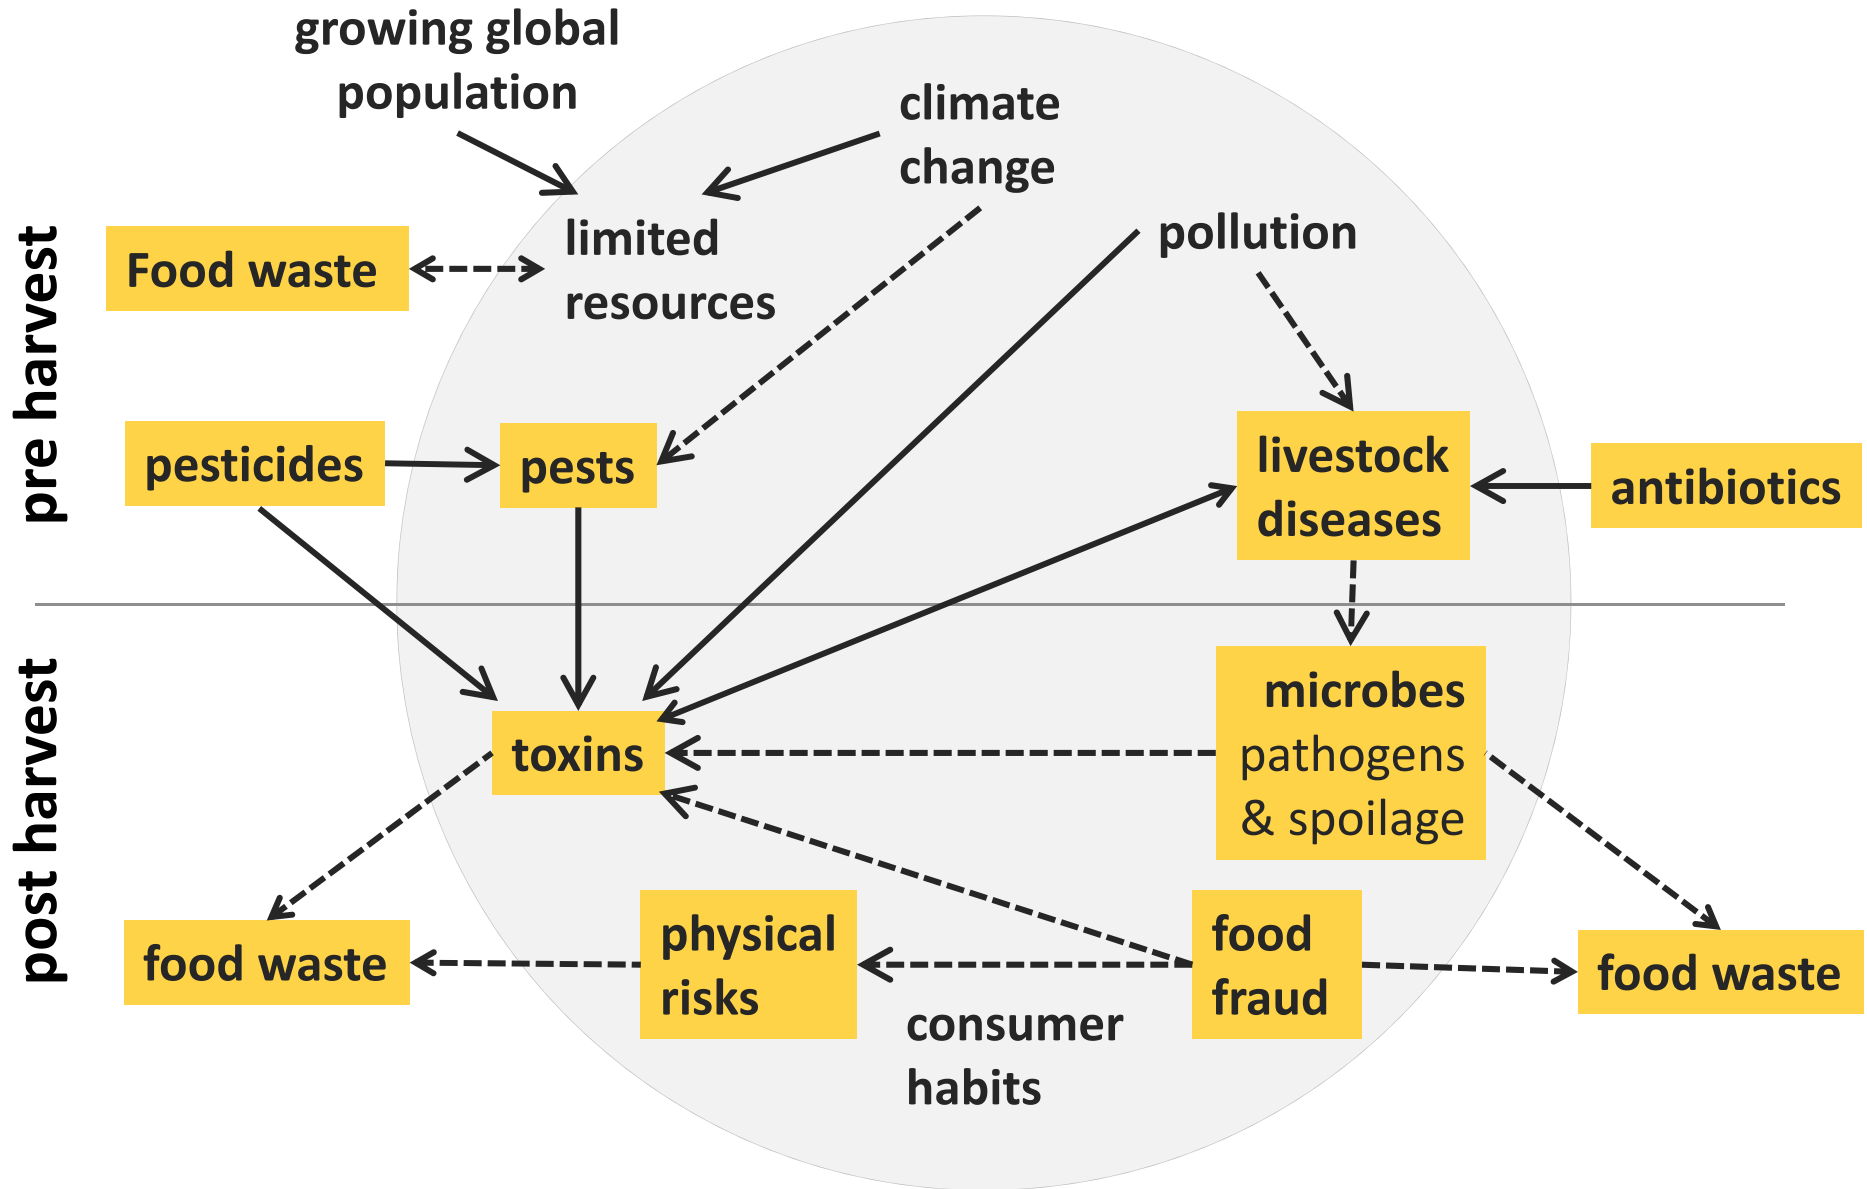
pre harvest

growing global population

climate change

Food waste

limited resources

pollution

pesticides

pests

livestock diseases

antibiotics

post harvest

microbes pathogens & spoilage

toxins

food waste

physical risks

food fraud

food waste

consumer habits